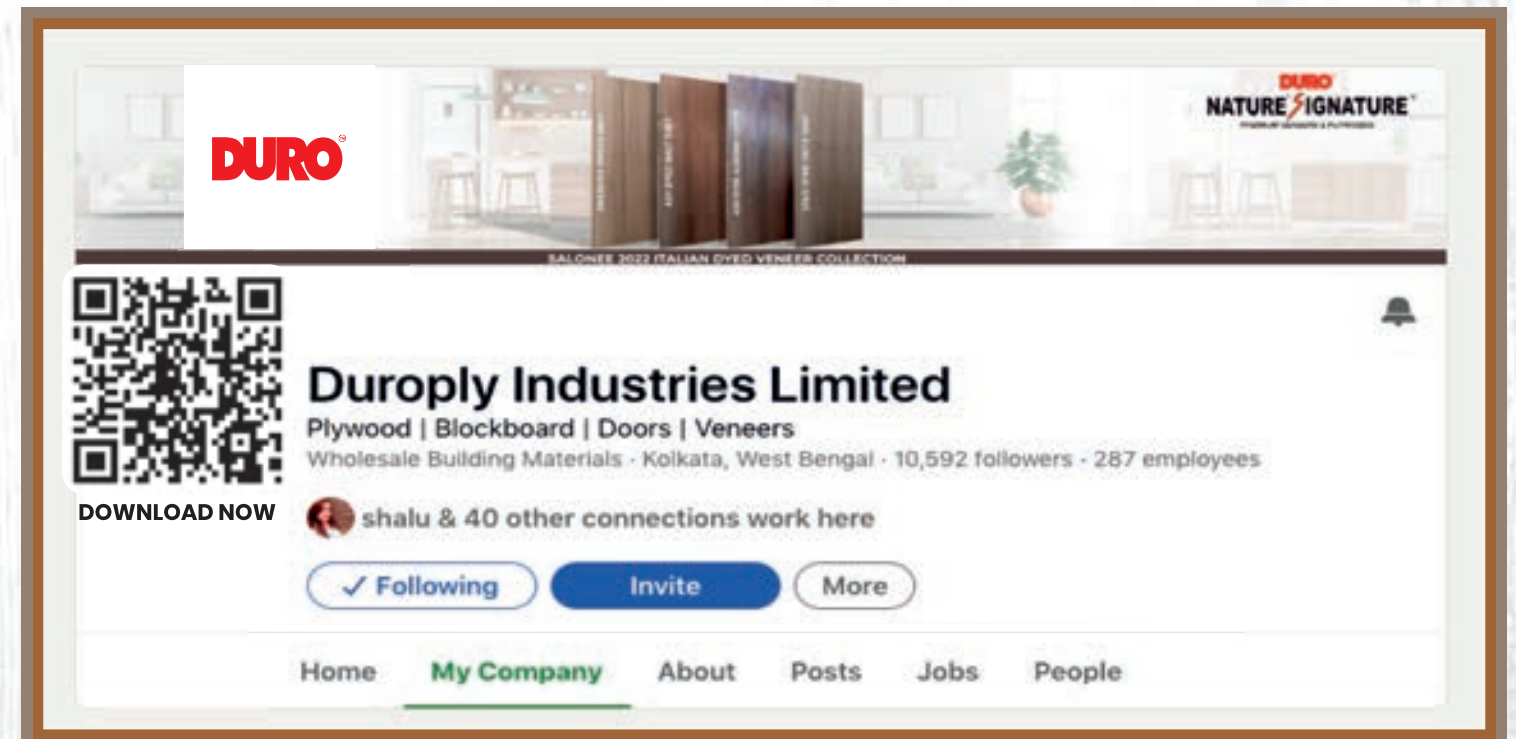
DURO

DURO
NATURE SIGNATURE
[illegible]

SALONEE 2022 ITALIAN DYED VENEER COLLECTION

DOWNLOAD NOW

Duroply Industries Limited
Plywood | Blockboard | Doors | Veneers
Wholesale Building Materials · Kolkata, West Bengal · 10,592 followers · 287 employees

shalu & 40 other connections work here

✓ Following
Invite
More

Home
My Company
About
Posts
Jobs
People